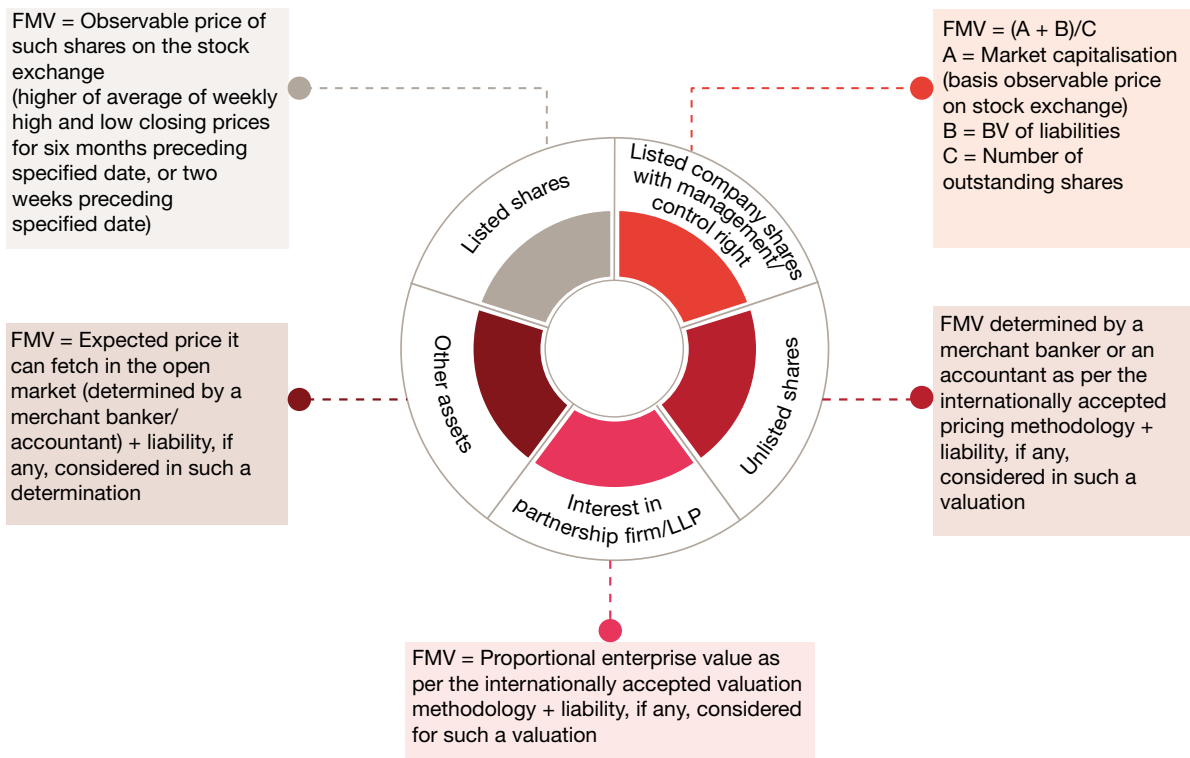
FMV = Observable price of such shares on the stock exchange
(higher of average of weekly high and low closing prices for six months preceding specified date, or two weeks preceding specified date)

FMV = (A + B)/C
A = Market capitalisation (basis observable price on stock exchange)
B = BV of liabilities
C = Number of outstanding shares

Listed shares

Listed company shares with management/ control right

Other assets

Unlisted shares

Interest in partnership firm/LLP

FMV = Expected price it can fetch in the open market (determined by a merchant banker/ accountant) + liability, if any, considered in such a determination

FMV determined by a merchant banker or an accountant as per the internationally accepted pricing methodology + liability, if any, considered in such a valuation

FMV = Proportional enterprise value as per the internationally accepted valuation methodology + liability, if any, considered for such a valuation